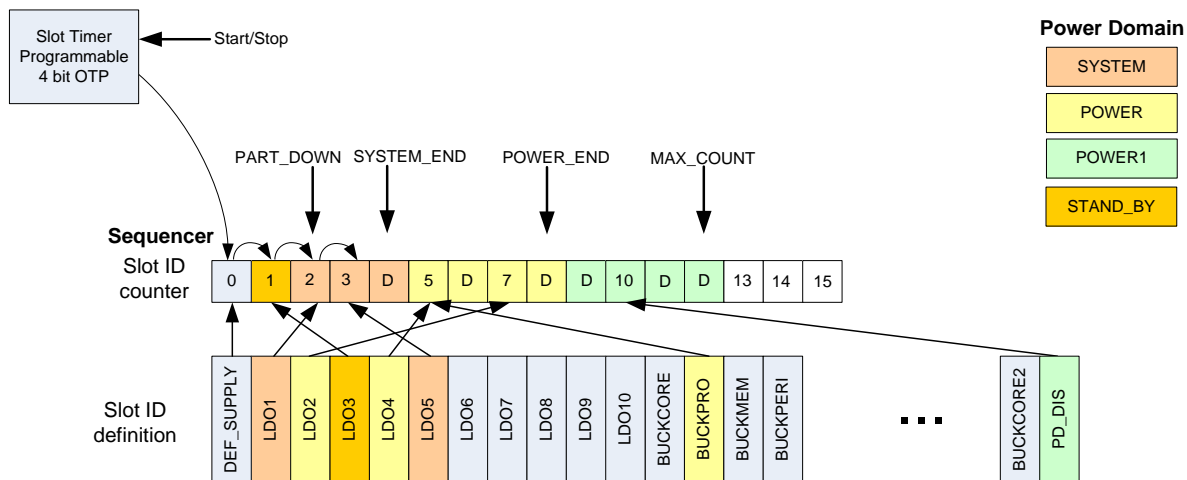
Slot Timer Programmable 4 bit OTP

Start/Stop

Power Domain

SYSTEM

POWER

POWER1

STAND_BY

PART_DOWN SYSTEM_END POWER_END MAX_COUNT

Sequencer

Slot ID counter

| 0 | 1 | 2 | 3 | D | 5 | D | 7 | D | D | 10 | D | D | 13 | 14 | 15 |
|---|---|---|---|---|---|---|---|---|---|---|---|---|---|---|---|

Slot ID definition

DEF_SUPPLY LDO1 LDO2 LDO3 LDO4 LDO5 LDO6 LDO7 LDO8 LDO9 LDO10 BUCKCORE BUCKPRO BUCKMEM BUCKPERI ... BUCKCORE2 PD_DIS